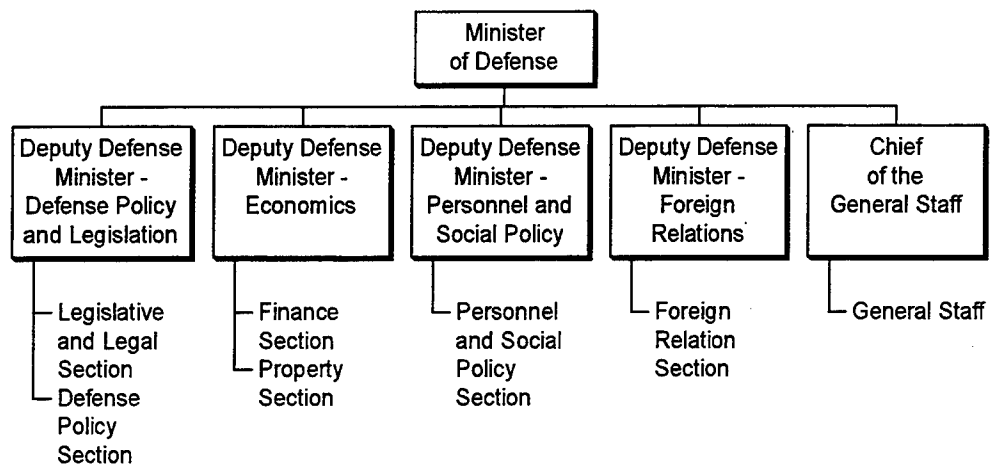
Minister of Defense

Deputy Defense Minister - Defense Policy and Legislation

Legislative and Legal Section

Defense Policy Section

Deputy Defense Minister - Economics

Finance Section

Property Section

Deputy Defense Minister - Personnel and Social Policy

Personnel and Social Policy Section

Deputy Defense Minister - Foreign Relations

Foreign Relation Section

Chief of the General Staff

General Staff